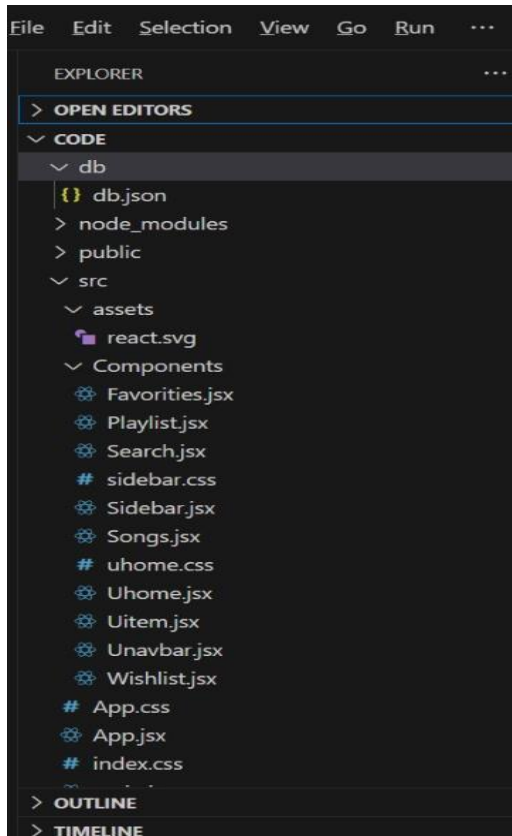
File Edit Selection View Go Run ···

EXPLORER ···

> OPEN EDITORS

∨ CODE

∨ db

{} db.json

> node_modules

> public

∨ src

∨ assets

react.svg

∨ Components

Favorities.jsx

Playlist.jsx

Search.jsx

# sidebar.css

Sidebar.jsx

Songs.jsx

# uhome.css

Uhome.jsx

Uitem.jsx

Unavbar.jsx

Wishlist.jsx

# App.css

App.jsx

# index.css

> OUTLINE

> TIMELINE